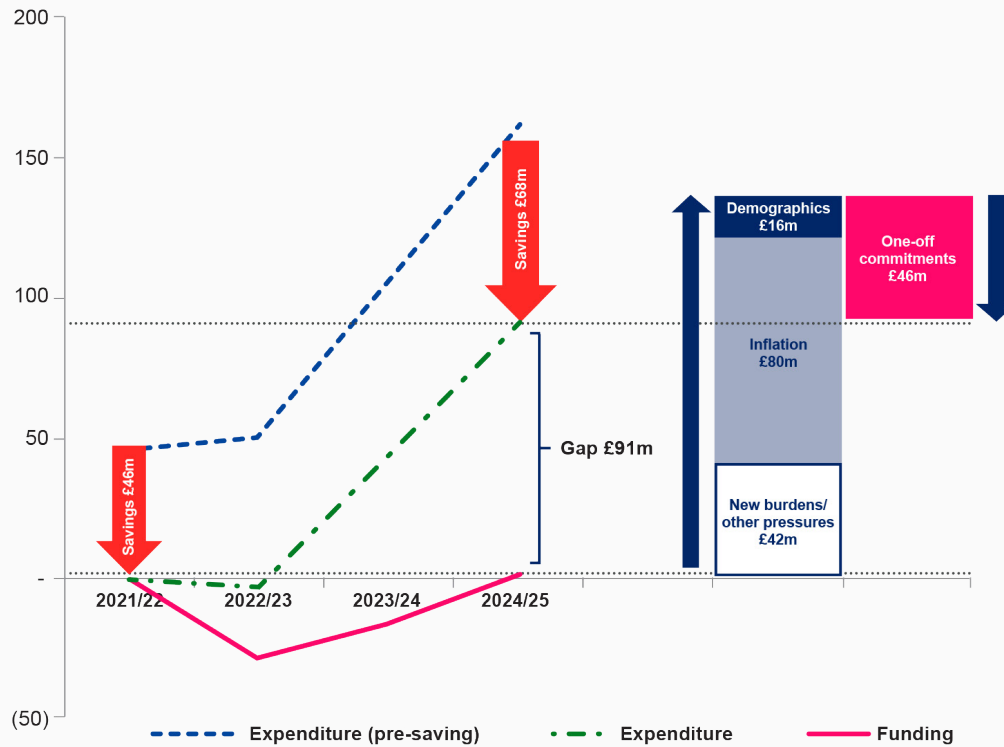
200

150

100

50

-

(50)

Savings £46m

Savings £68m

Gap £91m

2021/22 2022/23 2023/24 2024/25

Demographics £16m

Inflation £80m

New burdens/ other pressures £42m

One-off commitments £46m

Expenditure (pre-saving) Expenditure Funding